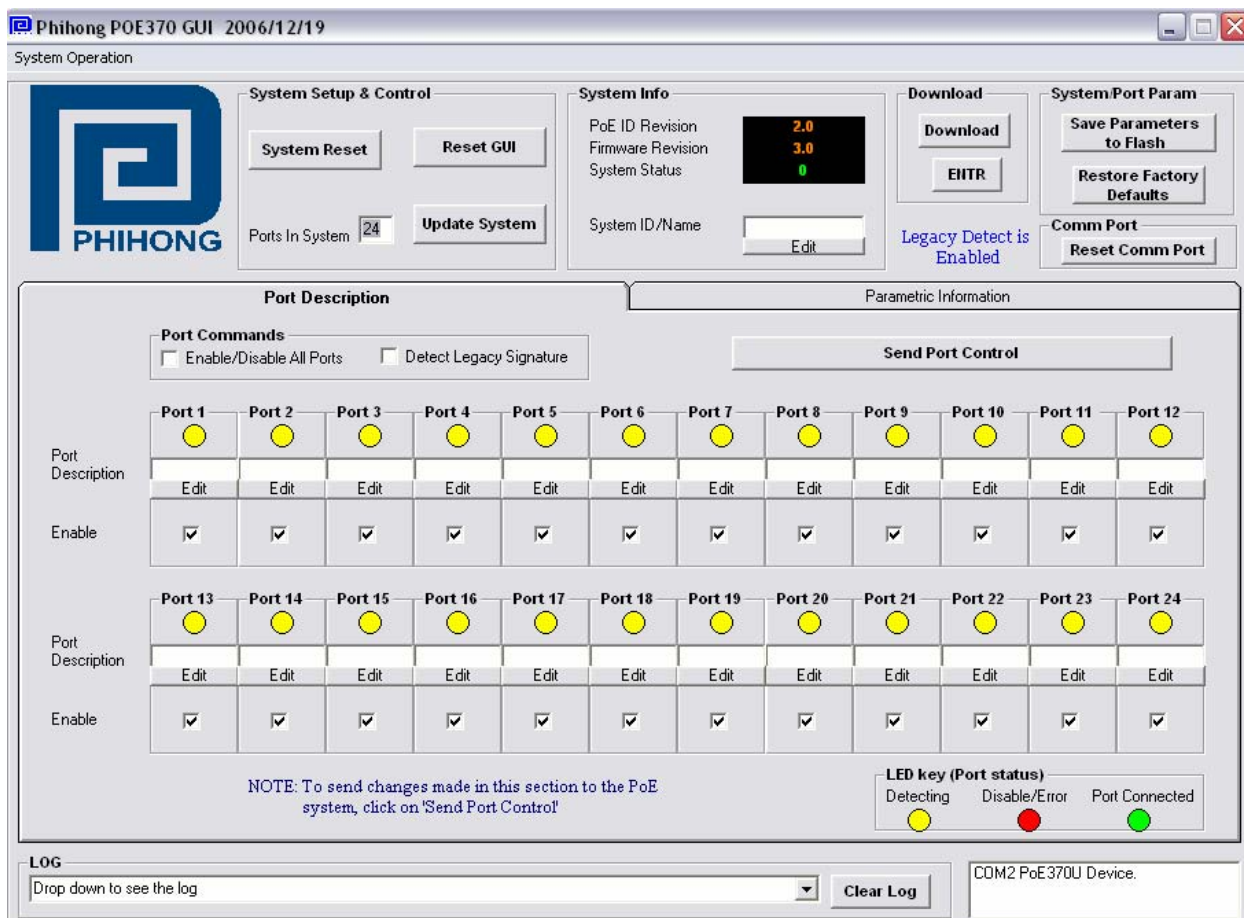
Phihong POE370 GUI 2006/12/19

System Operation

PHIHONG

System Setup & Control

System Reset

Reset GUI

Ports In System 24

Update System

System Info

PoE ID Revision 2.0

Firmware Revision 3.0

System Status 0

System ID/Name

Edit

Download

Download

ENTR

Legacy Detect is Enabled

System/Port Param

Save Parameters to Flash

Restore Factory Defaults

Comm Port

Reset Comm Port

Port Description

Parametric Information

Port Commands

Enable/Disable All Ports

Detect Legacy Signature

Send Port Control

Port 1 Port 2 Port 3 Port 4 Port 5 Port 6 Port 7 Port 8 Port 9 Port 10 Port 11 Port 12

Port Description

Edit Edit Edit Edit Edit Edit Edit Edit Edit Edit Edit Edit

Enable

Port 13 Port 14 Port 15 Port 16 Port 17 Port 18 Port 19 Port 20 Port 21 Port 22 Port 23 Port 24

Port Description

Edit Edit Edit Edit Edit Edit Edit Edit Edit Edit Edit Edit

Enable

NOTE: To send changes made in this section to the PoE system, click on 'Send Port Control'

LED key (Port status)

Detecting Disable/Error Port Connected

LOG

Drop down to see the log

Clear Log

COM2 PoE370U Device.